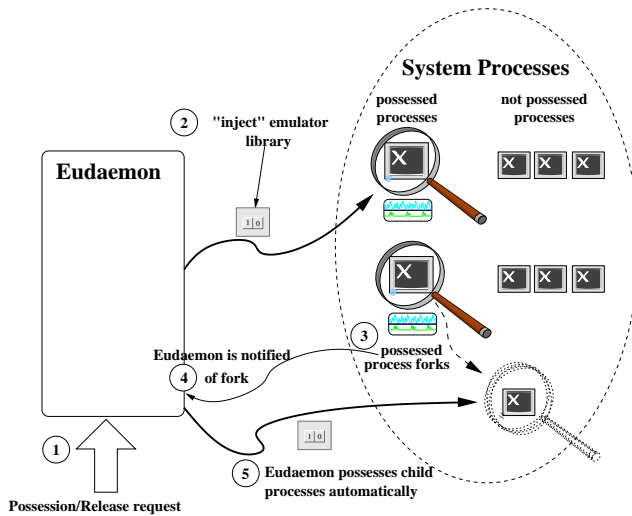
System Processes

possessed processes

not possessed processes

2 "inject" emulator library

Eudaemon

1|0

3 possessed process forks

Eudaemon is notified

4 of fork

1|0

1

5 Eudaemon possesses child processes automatically

Possession/Release request